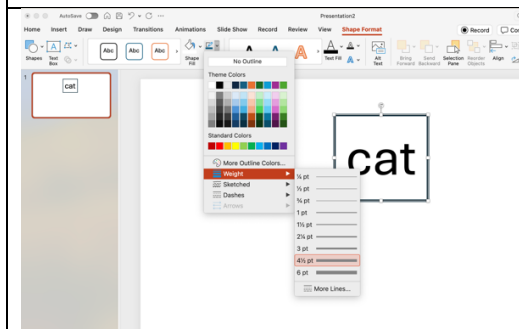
AutoSave
Presentation2
Home Insert Draw Design Transitions Animations Slide Show Record Review View Shape Format
Record
Shapes Text Box
Abc Abc Abc
Shape Fill
Text Fill
Alt Text
Bring Forward Send Backward Selection Pane Reorder Objects Align
1
cat
No Outline
Theme Colors
Standard Colors
More Outline Colors...
Weight
Sketched
Dashes
Arrows
¼ pt
½ pt
¾ pt
1 pt
1½ pt
2¼ pt
3 pt
4½ pt
6 pt
More Lines...
cat